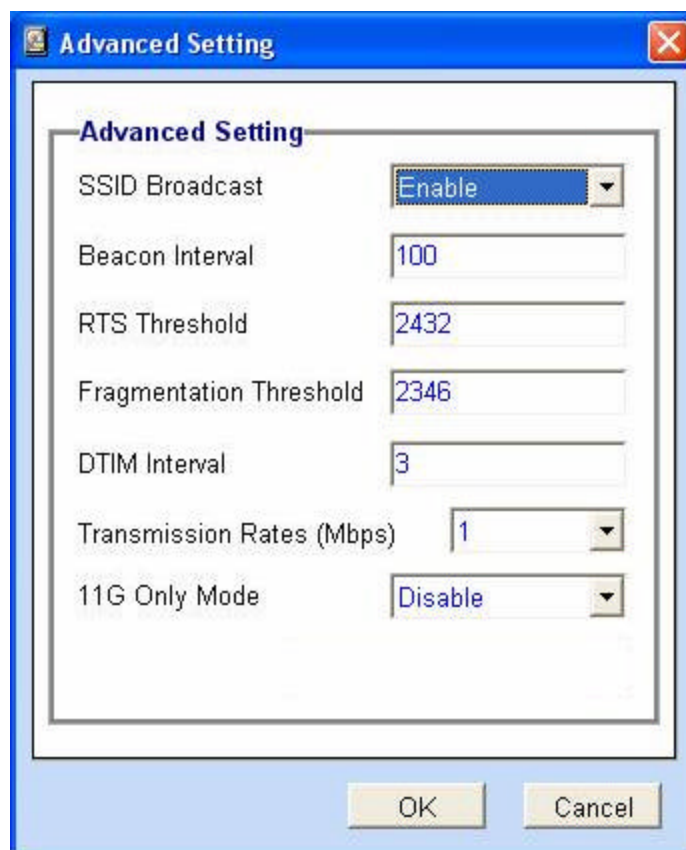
Advanced Setting

Advanced Setting

SSID Broadcast Enable

Beacon Interval 100

RTS Threshold 2432

Fragmentation Threshold 2346

DTIM Interval 3

Transmission Rates (Mbps) 1

11G Only Mode Disable

OK Cancel